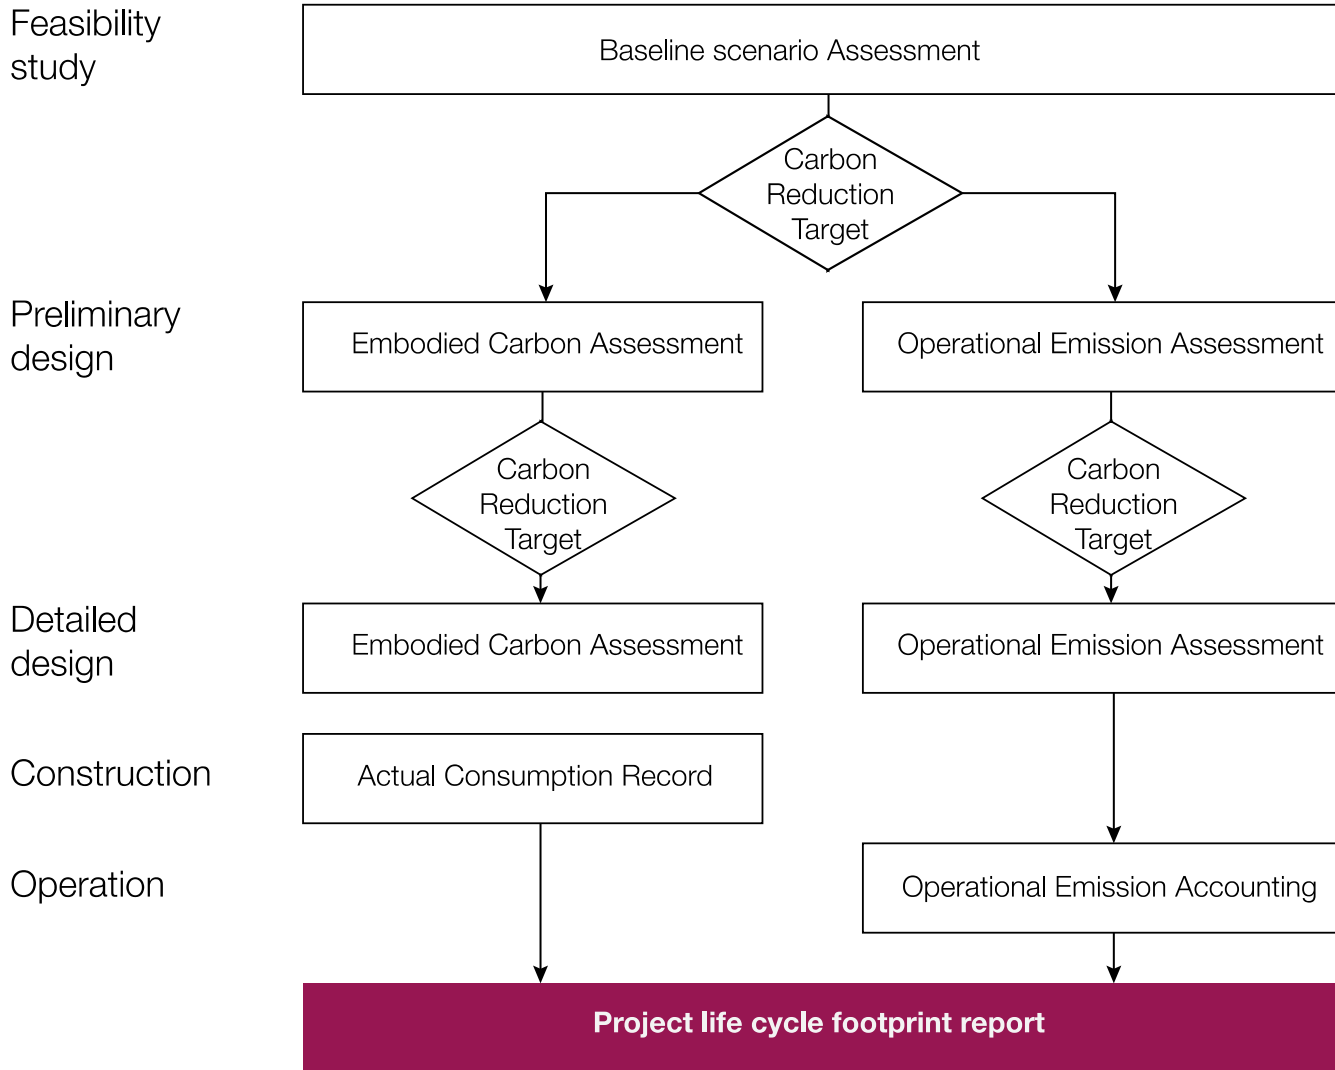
Feasibility study

Baseline scenario Assessment

Carbon Reduction Target

Preliminary design

Embodied Carbon Assessment

Operational Emission Assessment

Carbon Reduction Target

Carbon Reduction Target

Detailed design

Embodied Carbon Assessment

Operational Emission Assessment

Construction

Actual Consumption Record

Operation

Operational Emission Accounting

Project life cycle footprint report